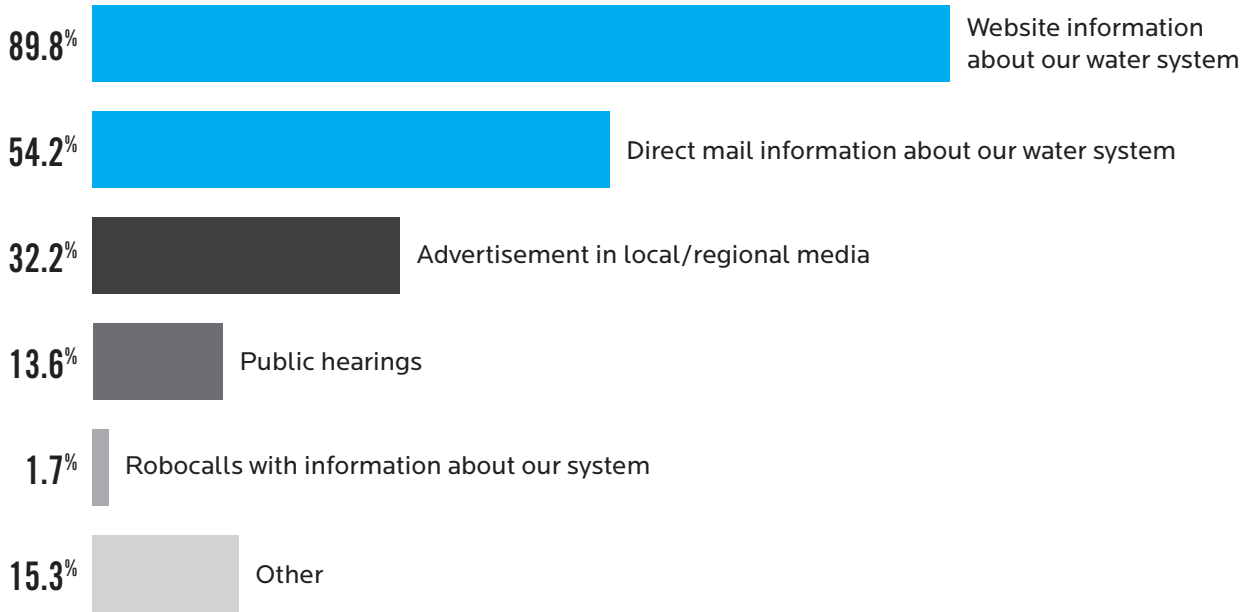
89.8% Website information about our water system

54.2% Direct mail information about our water system

32.2% Advertisement in local/regional media

13.6% Public hearings

1.7% Robocalls with information about our system

15.3% Other